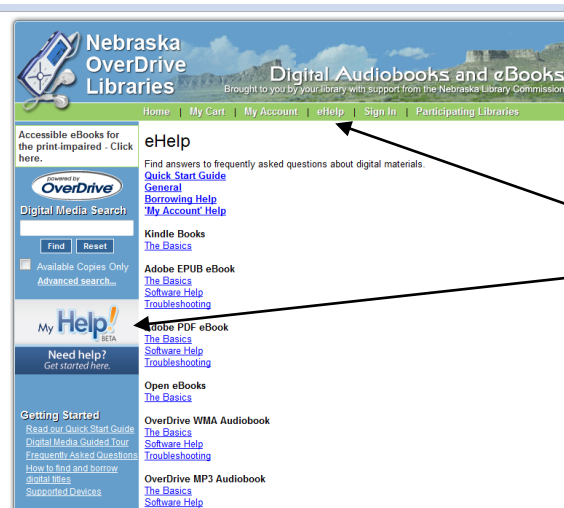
Nebraska OverDrive Libraries

Digital Audiobooks and eBooks

Brought to you by your library with support from the Nebraska Library Commission

Home | My Cart | My Account | eHelp | Sign In | Participating Libraries

Accessible eBooks for the print-impaired - Click here.

powered by OverDrive

Digital Media Search

Find Reset

Available Copies Only

Advanced search...

My Help! BETA

Need help? Get started here.

Getting Started

Read our Quick Start Guide

Digital Media Guided Tour

Frequently Asked Questions

How to find and borrow digital titles

Supported Devices

eHelp

Find answers to frequently asked questions about digital materials.

Quick Start Guide

General

Borrowing Help

'My Account' Help

Kindle Books

The Basics

Adobe EPUB eBook

The Basics

Software Help

Troubleshooting

Adobe PDF eBook

The Basics

Software Help

Troubleshooting

Open eBooks

The Basics

OverDrive WMA Audiobook

The Basics

Software Help

Troubleshooting

OverDrive MP3 Audiobook

The Basics

Software Help